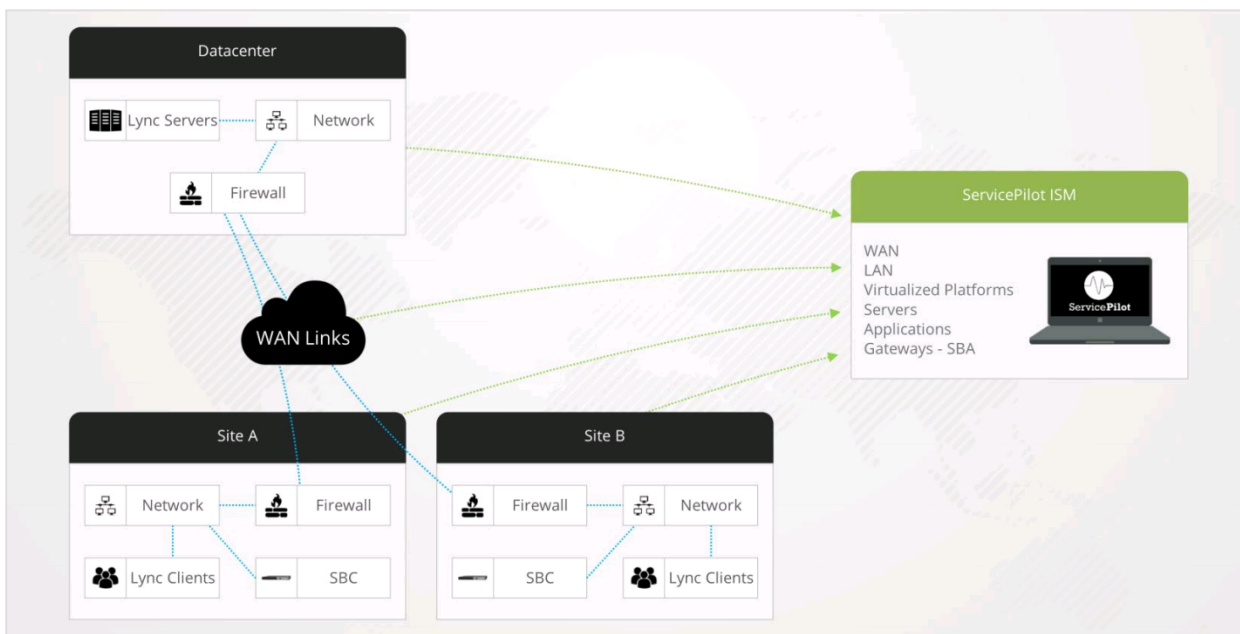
Datacenter

Lync Servers

Network

Firewall

ServicePilot ISM

WAN
LAN
Virtualized Platforms
Servers
Applications
Gateways - SBA

ServicePilot

WAN Links

Site A

Network

Firewall

Lync Clients

SBC

Site B

Firewall

Network

SBC

Lync Clients